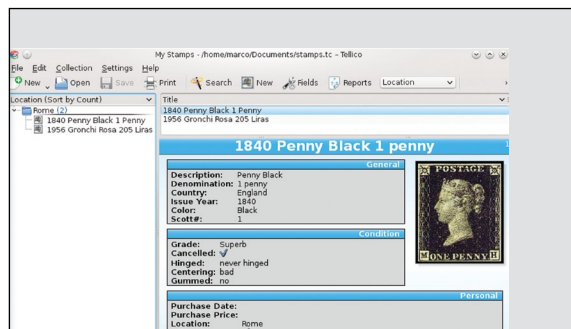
My Stamps - /home/marco/Documents/stamps.tc – Tellico

File Edit Collection Settings Help

New Open Save Print Search New Fields Reports Location

Location (Sort by Count)

Rome (2)
1840 Penny Black 1 Penny
1956 Gronchi Rosa 205 Liras

Title
1840 Penny Black 1 Penny
1956 Gronchi Rosa 205 Liras

1840 Penny Black 1 penny

General
Description: Penny Black
Denomination: 1 penny
Country: England
Issue Year: 1840
Color: Black
Scott#: 1

POSTAGE
ONE PENNY

Condition
Grade: Superb
Cancelled: ✓
Hinged: never hinged
Centering: bad
Gummed: no

Personal
Purchase Date:
Purchase Price:
Location: Rome